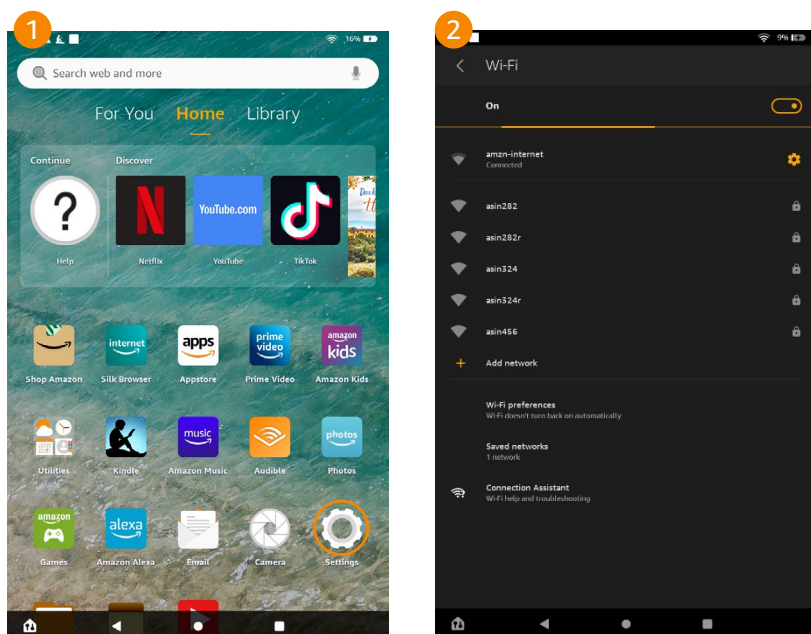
1

16%

Search web and more

For You Home Library

Continue

Discover

?

Help

Netflix

YouTube.com

YouTube

TikTok

Shop Amazon

internet

Silk Browser

apps

Appstore

prime video

Prime Video

amazon kids

Amazon Kids

Utilities

Kindle

music

Amazon Music

Audible

photos

Photos

amazon

Games

alexa

Amazon Alexa

Email

Camera

Settings

2

9%

Wi-Fi

On

amzn-internet
Connected

asin282

asin282r

asin324

asin324r

asin456

Add network

Wi-Fi preferences
Wi-Fi doesn't turn back on automatically

Saved networks
1 network

Connection Assistant
Wi-Fi help and troubleshooting